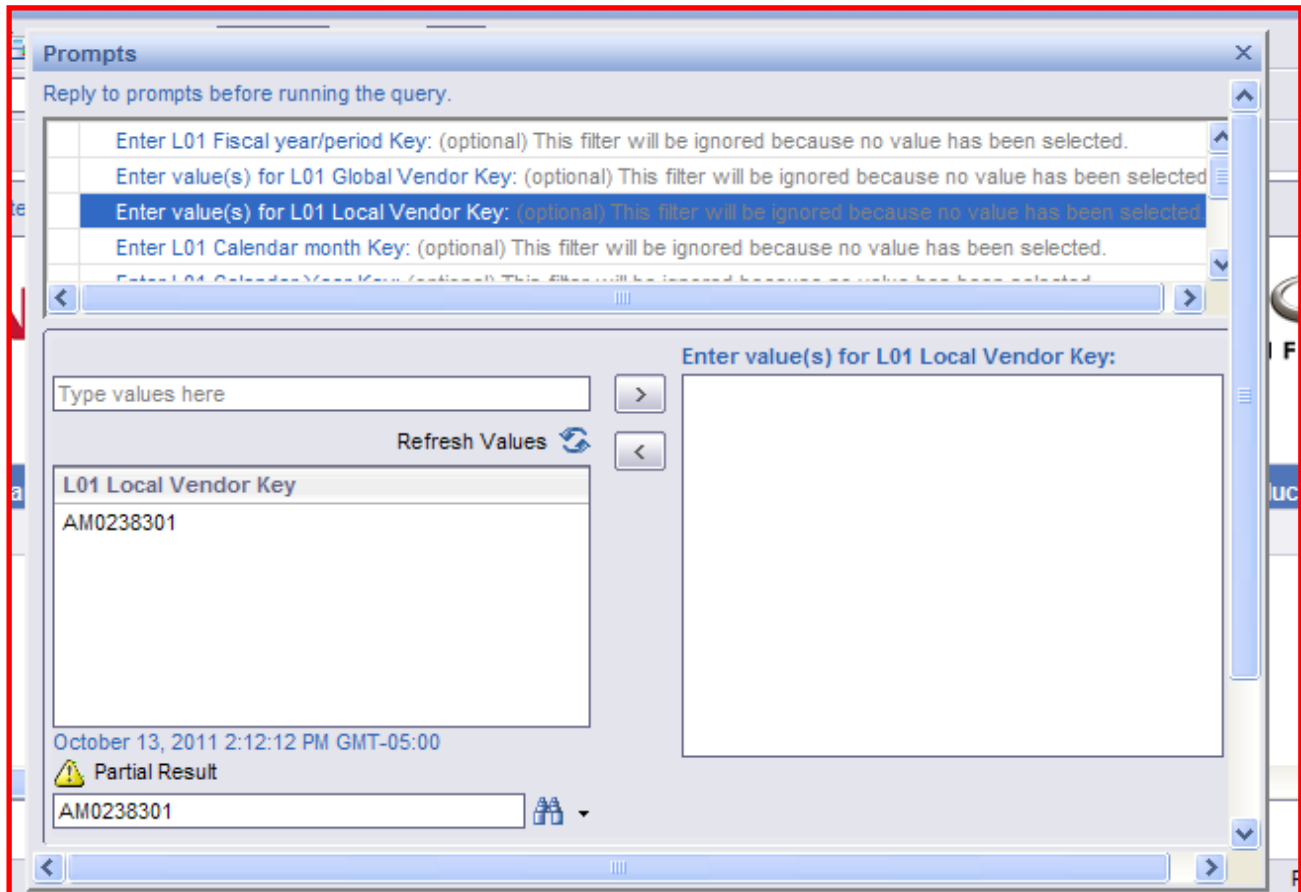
Prompts

×

Reply to prompts before running the query.

Enter L01 Fiscal year/period Key: (optional) This filter will be ignored because no value has been selected.

Enter value(s) for L01 Global Vendor Key: (optional) This filter will be ignored because no value has been selected

Enter value(s) for L01 Local Vendor Key: (optional) This filter will be ignored because no value has been selected.

Enter L01 Calendar month Key: (optional) This filter will be ignored because no value has been selected.

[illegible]

Type values here

>

<

Refresh Values

Enter value(s) for L01 Local Vendor Key:

L01 Local Vendor Key

AM0238301

October 13, 2011 2:12:12 PM GMT-05:00

Partial Result

AM0238301